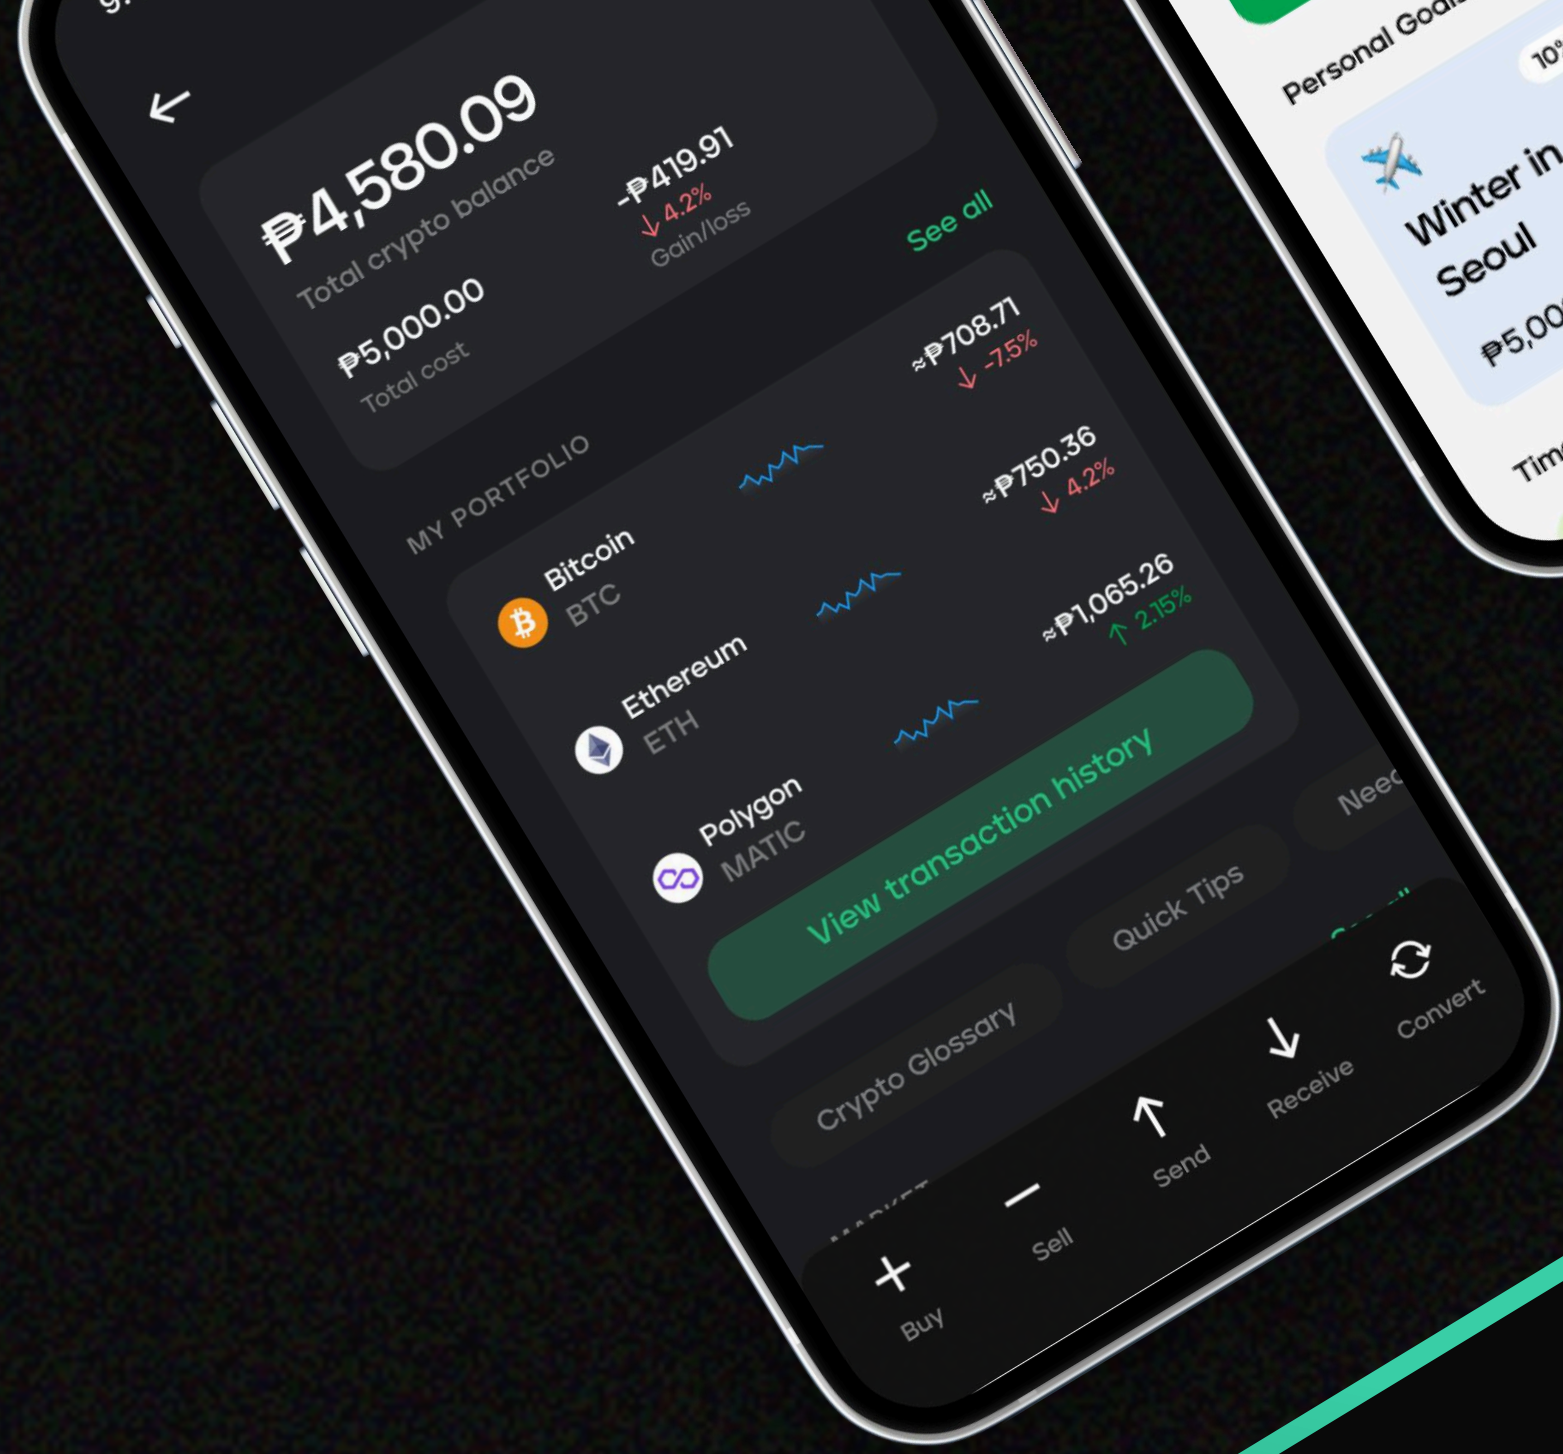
₱4,580.09
Total crypto balance

-₱419.91
↓ 4.2%
Gain/loss

₱5,000.00
Total cost

MY PORTFOLIO

See all

Bitcoin
BTC
≈₱708.71
↓ -7.5%

Ethereum
ETH
≈₱750.36
↓ 4.2%

Polygon
MATIC
≈₱1,065.26
↑ 2.15%

View transaction history

Crypto Glossary
Quick Tips
Need

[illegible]

+ Buy
− Sell
↑ Send
↓ Receive
Convert

Personal Goa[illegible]
10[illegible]
Winter in Seoul
₱5,00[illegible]
Tim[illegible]